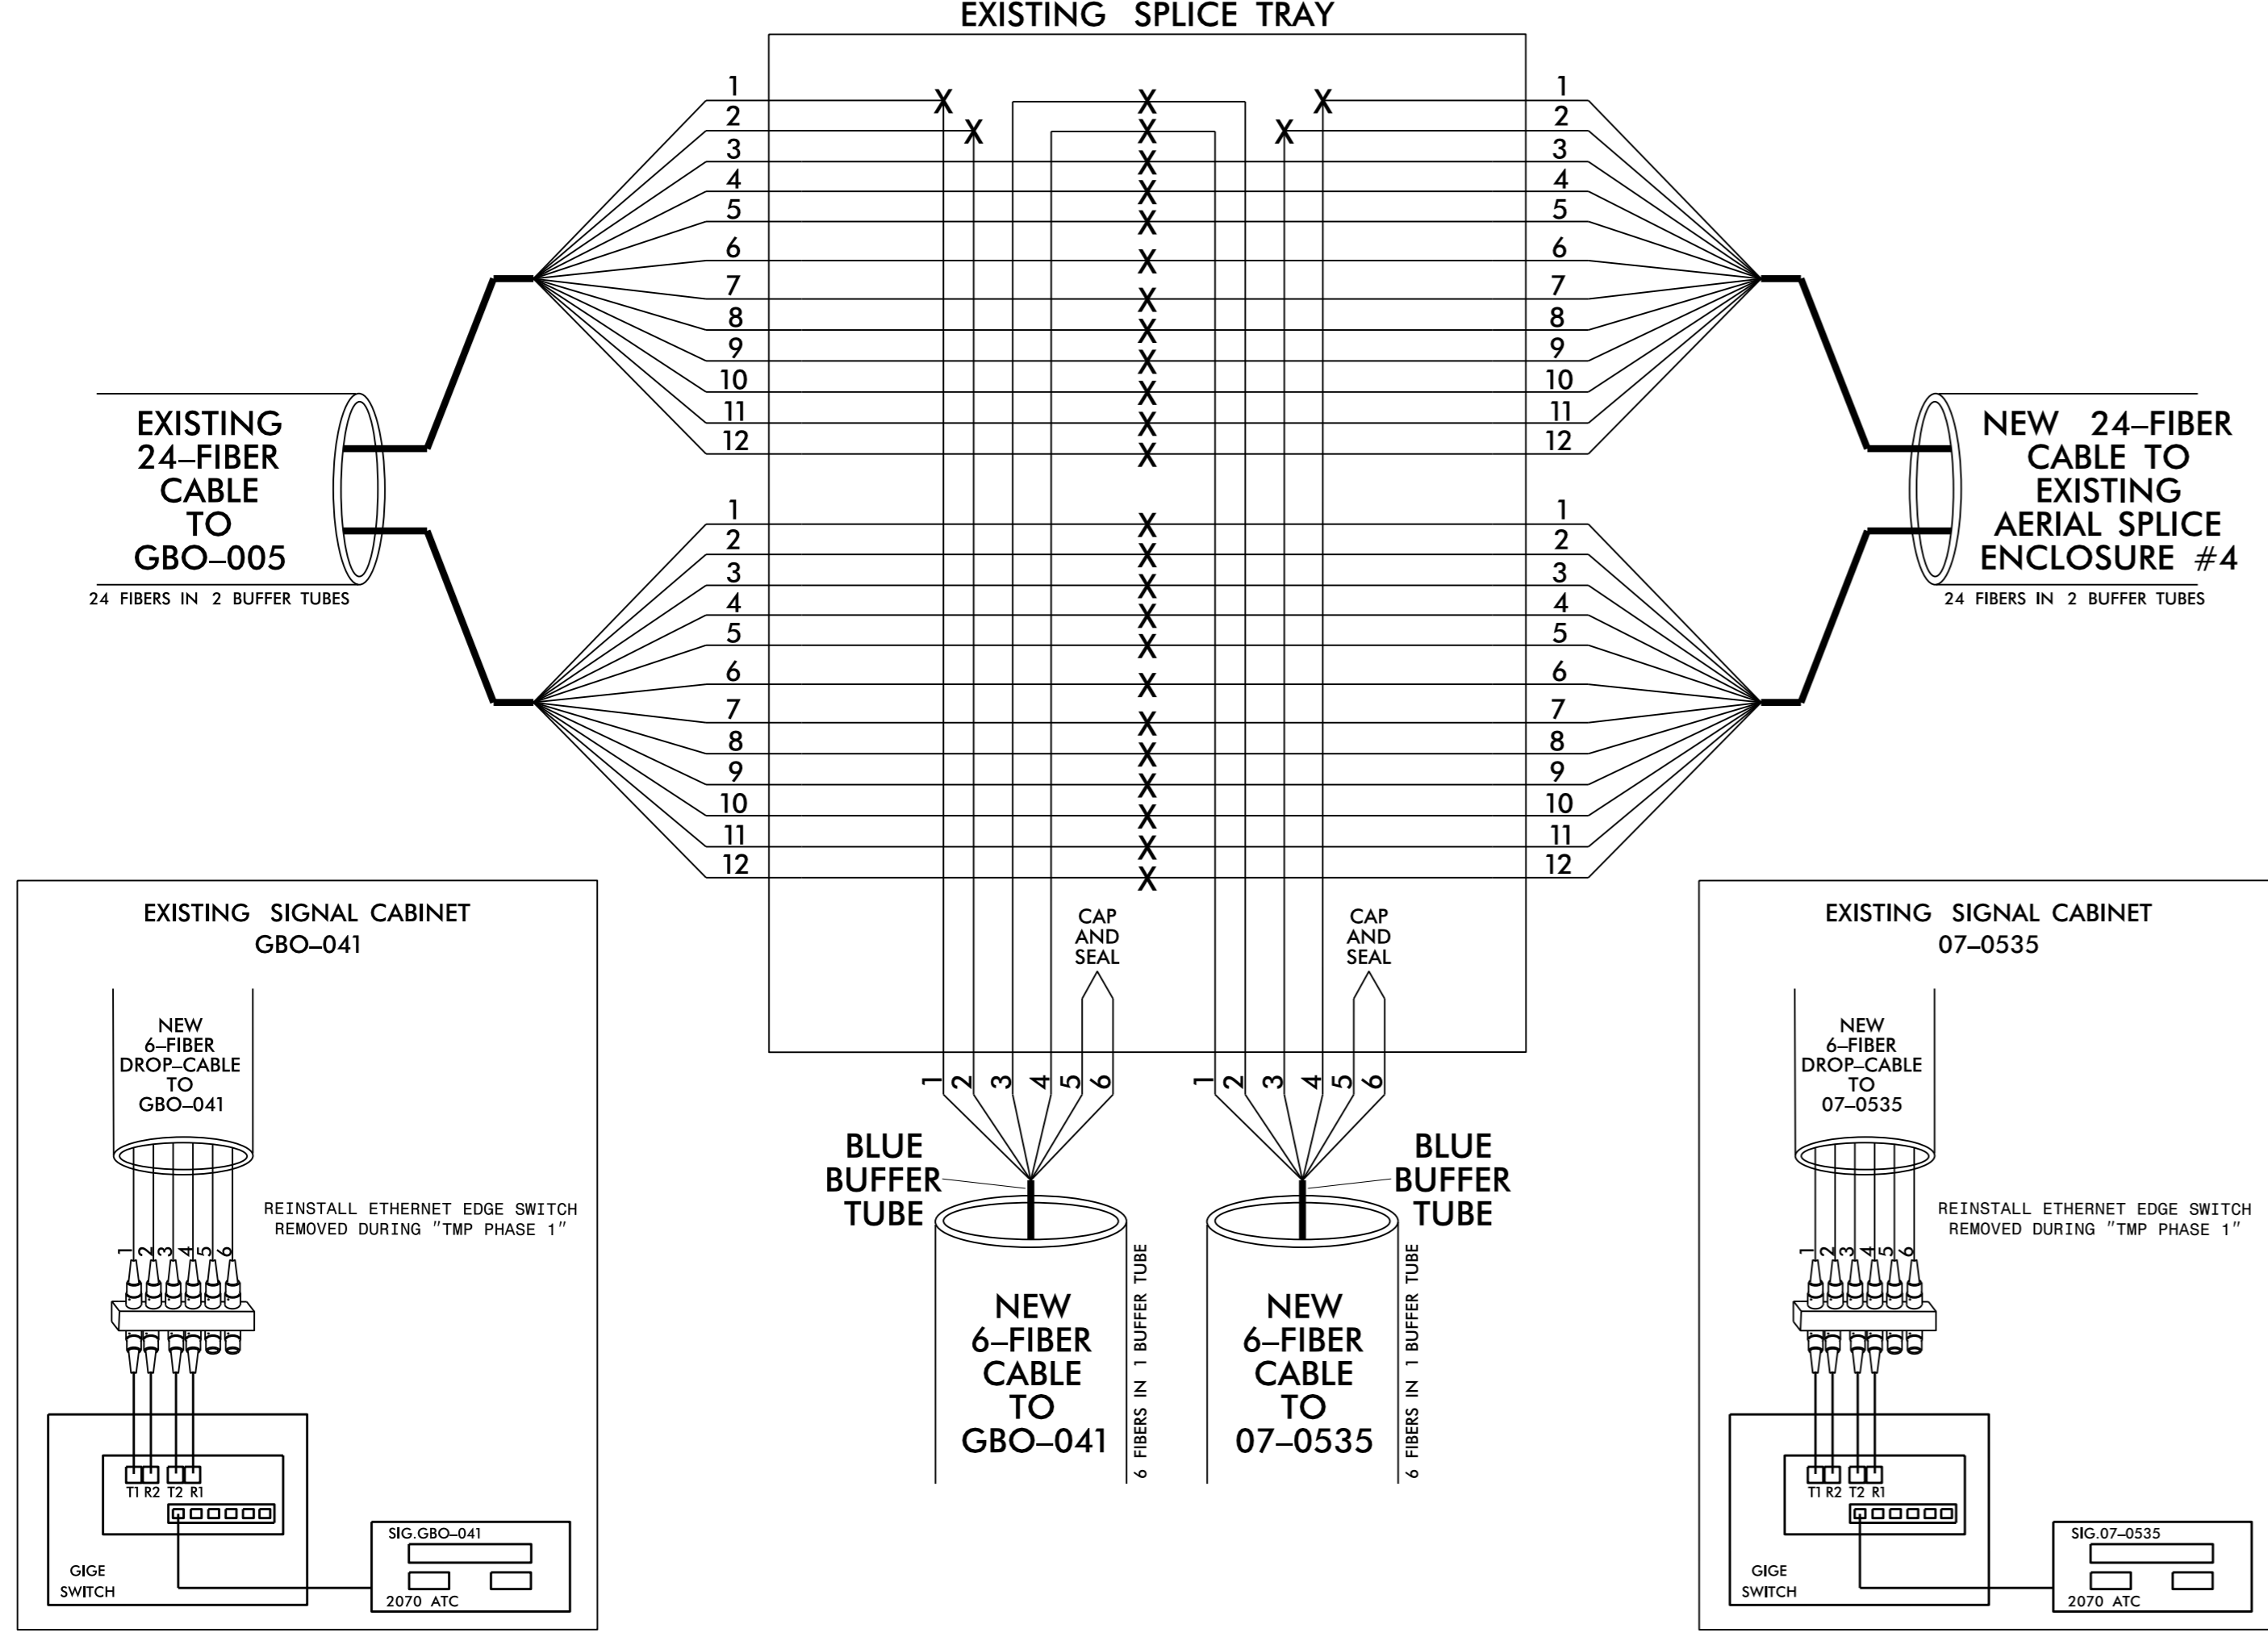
EXISTING SPLICE TRAY

1
2
3
4
5
6
7
8
9
10
11
12

1
2
3
4
5
6
7
8
9
10
11
12

1
2
3
4
5
6
7
8
9
10
11
12

1
2
3
4
5
6
7
8
9
10
11
12

EXISTING 24–FIBER CABLE TO GBO–005
24 FIBERS IN 2 BUFFER TUBES

NEW 24–FIBER CABLE TO EXISTING AERIAL SPLICE ENCLOSURE #4
24 FIBERS IN 2 BUFFER TUBES

CAP AND SEAL

CAP AND SEAL

1 2 3 4 5 6

1 2 3 4 5 6

BLUE BUFFER TUBE

BLUE BUFFER TUBE

NEW 6–FIBER CABLE TO GBO–041
6 FIBERS IN 1 BUFFER TUBE

NEW 6–FIBER CABLE TO 07–0535
6 FIBERS IN 1 BUFFER TUBE

EXISTING SIGNAL CABINET
GBO–041

NEW 6–FIBER DROP–CABLE TO GBO–041

REINSTALL ETHERNET EDGE SWITCH REMOVED DURING "TMP PHASE 1"

1 2 3 4 5 6

T1 R2 T2 R1

GIGE SWITCH

SIG.GBO–041
2070 ATC

EXISTING SIGNAL CABINET
07–0535

NEW 6–FIBER DROP–CABLE TO 07–0535

REINSTALL ETHERNET EDGE SWITCH REMOVED DURING "TMP PHASE 1"

1 2 3 4 5 6

T1 R2 T2 R1

GIGE SWITCH

SIG.07–0535
2070 ATC